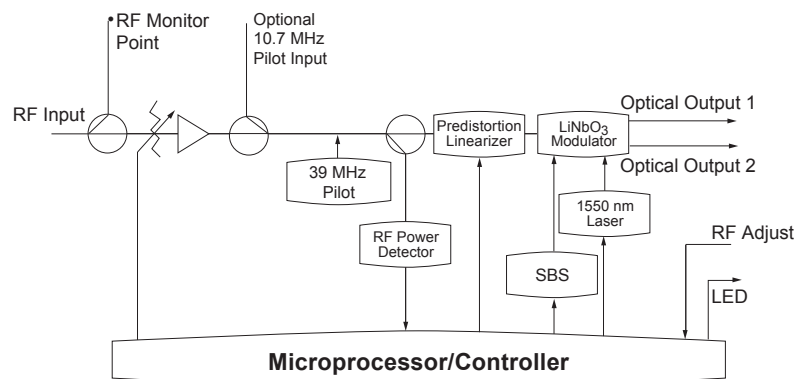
RF Monitor Point

Optional 10.7 MHz Pilot Input

RF Input

Optical Output 1

Predistortion Linearizer

$LiNbO_3$ Modulator

Optical Output 2

39 MHz Pilot

1550 nm Laser

RF Adjust

RF Power Detector

SBS

LED

Microprocessor/Controller